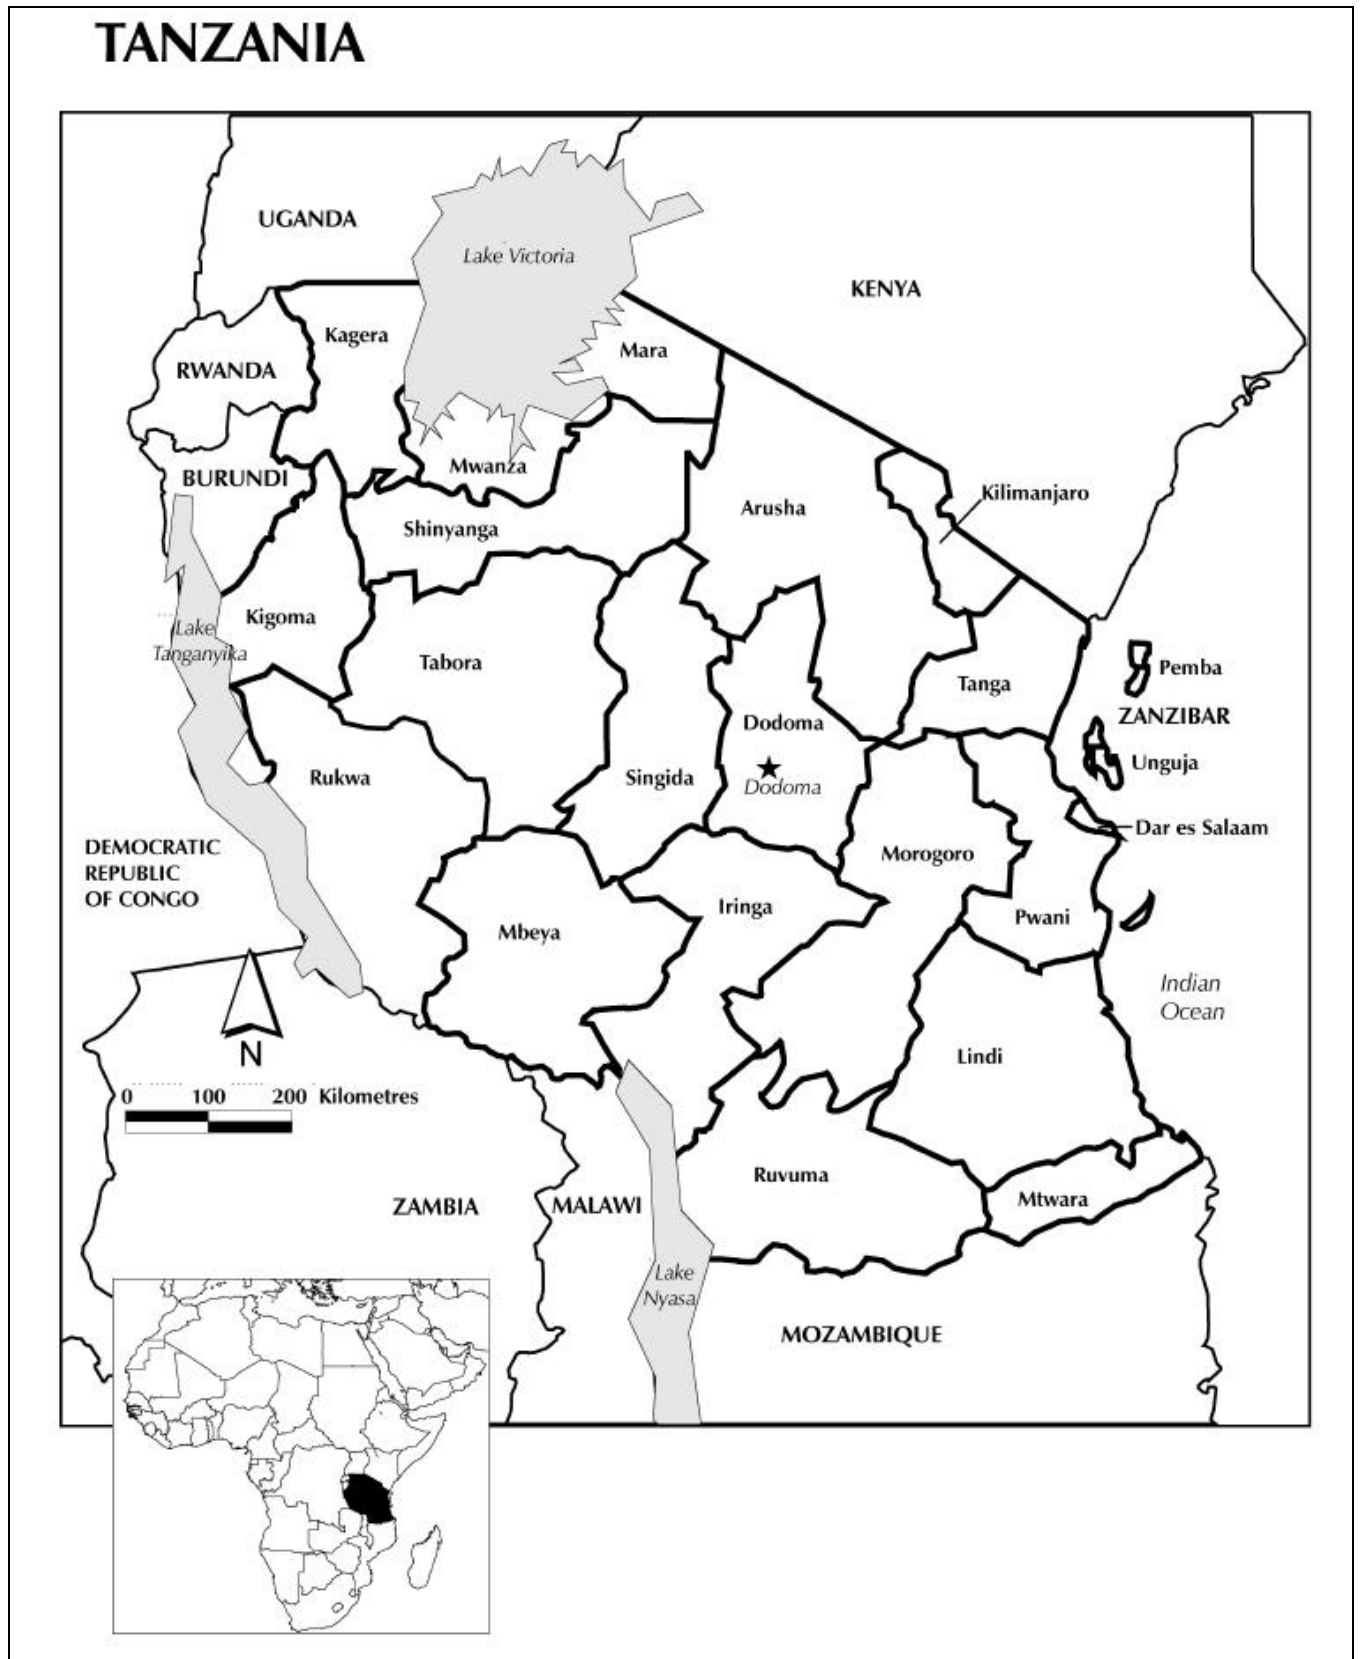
TANZANIA

UGANDA

Lake Victoria

KENYA

RWANDA

Kagera

Mara

BURUNDI

Mwanza

Arusha

Kilimanjaro

Shinyanga

Kigoma

Lake Tanganyika

Tabora

Pemba

Tanga

ZANZIBAR

Dodoma

Unguja

Rukwa

Singida

Dodoma

Dar es Salaam

DEMOCRATIC REPUBLIC OF CONGO

Morogoro

Iringa

Pwani

Mbeya

Indian Ocean

N

Lindi

0 100 200 Kilometres

Ruvuma

Mtwara

ZAMBIA

MALAWI

Lake Nyasa

MOZAMBIQUE